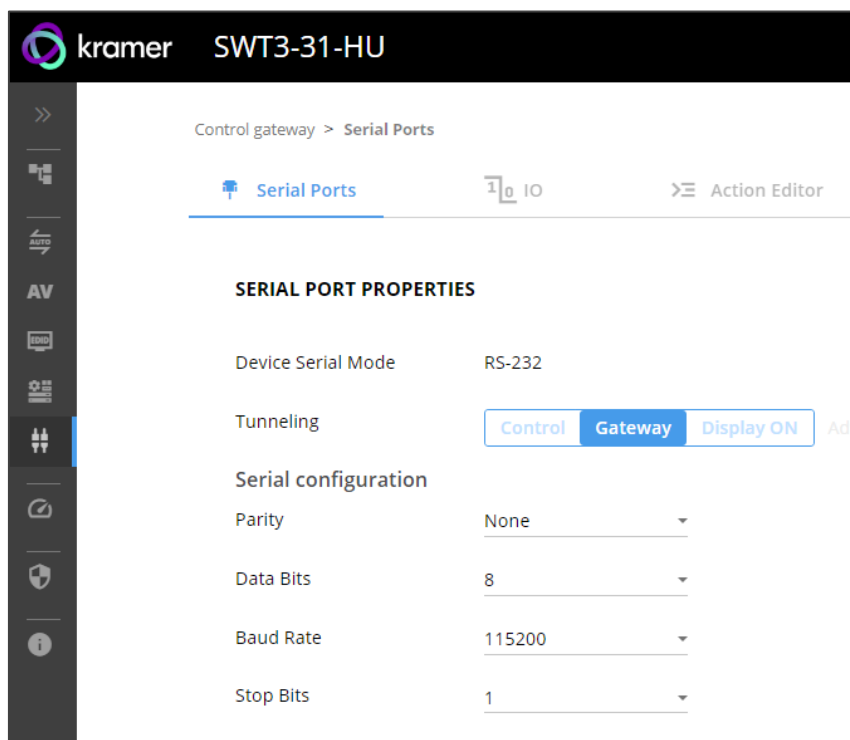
kramer SWT3-31-HU

AUTO
AV
EDID

Control gateway > Serial Ports

Serial Ports
IO
Action Editor

SERIAL PORT PROPERTIES

Device Serial Mode RS-232

Tunneling Control Gateway Display ON Ad

Serial configuration

Parity None

Data Bits 8

Baud Rate 115200

Stop Bits 1